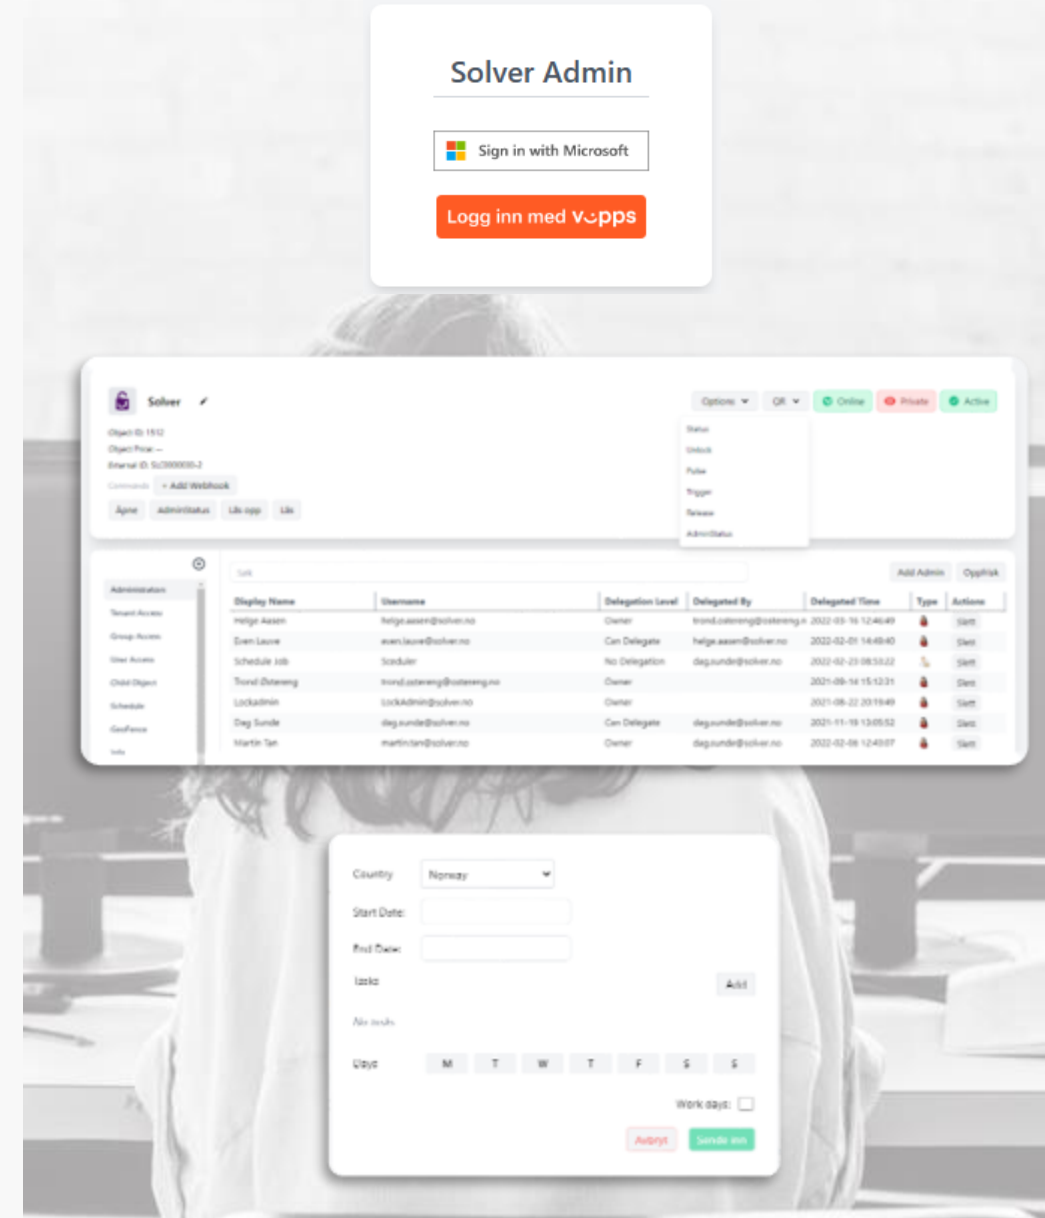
Solver Admin

Sign in with Microsoft

Logg inn med vipps

Solver

Options QR Online Private Active

Object ID: 1512
Object Price: —
External ID: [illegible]

Status
Unlock
Pulse
Trigger
Release
AdminStatus

Commands + Add Webhook

Åpne AdminStatus Lås opp Lås

Søk

Add Admin Oppfrisk

Administration
Tenant Access
Group Access
User Access
Child Object
Schedule
GeoFence
Info

| Display Name | Username | Delegation Level | Delegated By | Delegated Time | Type | Actions |
|---|---|---|---|---|---|---|
| Helge Aasen | helge.aasen@solver.no | Owner | trond.ostereng@ostereng.n | 2022-03-16 12:46:49 | | Slett |
| Even Lauve | even.lauve@solver.no | Can Delegate | helge.aasen@solver.no | 2022-02-01 14:49:40 | | Slett |
| Schedule Job | Scheduler | No Delegation | dag.sunde@solver.no | 2022-02-23 08:53:22 | | Slett |
| Trond Østereng | trond.ostereng@ostereng.no | Owner | | 2021-09-14 15:12:31 | | Slett |
| Lockadmin | LockAdmin@solver.no | Owner | | 2021-08-22 20:19:49 | | Slett |
| Dag Sunde | dag.sunde@solver.no | Can Delegate | dag.sunde@solver.no | 2021-11-18 13:05:52 | | Slett |
| Martin Tan | martin.tan@solver.no | Owner | dag.sunde@solver.no | 2022-02-08 12:43:07 | | Slett |

Country Norway

Start Date:

End Date:

Tasks Add

No tasks

Days M T W T F S S

Work days:

Avbryt Sende inn